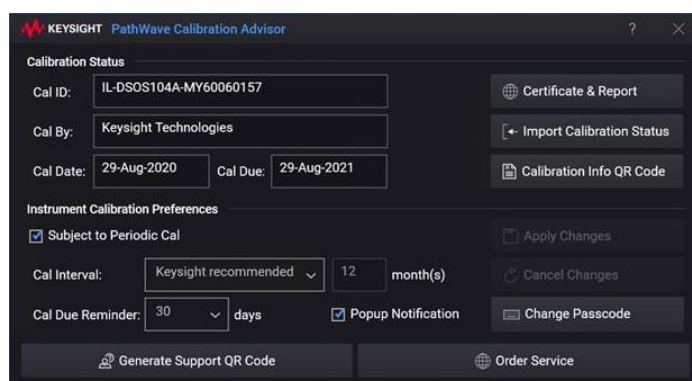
KEYSIGHT PathWave Calibration Advisor ? ×

Calibration Status

Cal ID: IL-DSOS104A-MY60060157

Cal By: Keysight Technologies

Cal Date: 29-Aug-2020 Cal Due: 29-Aug-2021

Certificate & Report

Import Calibration Status

Calibration Info QR Code

Instrument Calibration Preferences

Subject to Periodic Cal

Cal Interval: Keysight recommended 12 month(s)

Cal Due Reminder: 30 days

Popup Notification

Apply Changes

Cancel Changes

Change Passcode

Generate Support QR Code

Order Service